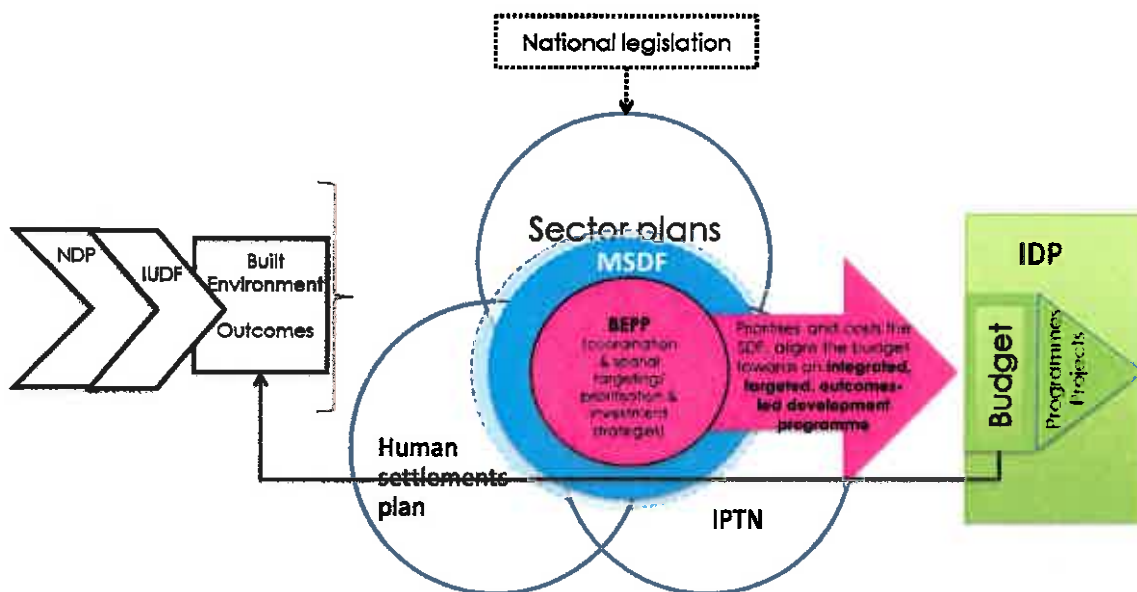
National legislation

NDP

IUDF

Built Environment Outcomes

Sector plans

MSDF

BEPP (coordination & spatial targeting/ prioritisation & investment strategies)

Prioritises and costs the SDF, aligns the budget towards an integrated, targeted, outcomes-led development programme

Human settlements plan

IPTN

IDP

Budget

Programmes Projects